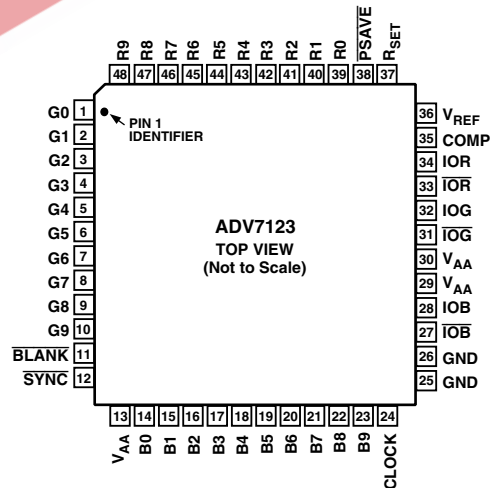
R9 48
R8 47
R7 46
R6 45
R5 44
R4 43
R3 42
R2 41
R1 40
R0 39
$\overline{\text{PSAVE}}$ 38
$R_{SET}$ 37

G0 1
G1 2
G2 3
G3 4
G4 5
G5 6
G6 7
G7 8
G8 9
G9 10
$\overline{\text{BLANK}}$ 11
$\overline{\text{SYNC}}$ 12

PIN 1 IDENTIFIER

ADV7123
TOP VIEW
(Not to Scale)

36 $V_{REF}$
35 COMP
34 IOR
33 $\overline{\text{IOR}}$
32 IOG
31 $\overline{\text{IOG}}$
30 $V_{AA}$
29 $V_{AA}$
28 IOB
27 $\overline{\text{IOB}}$
26 GND
25 GND

13 $V_{AA}$
14 B0
15 B1
16 B2
17 B3
18 B4
19 B5
20 B6
21 B7
22 B8
23 B9
24 CLOCK